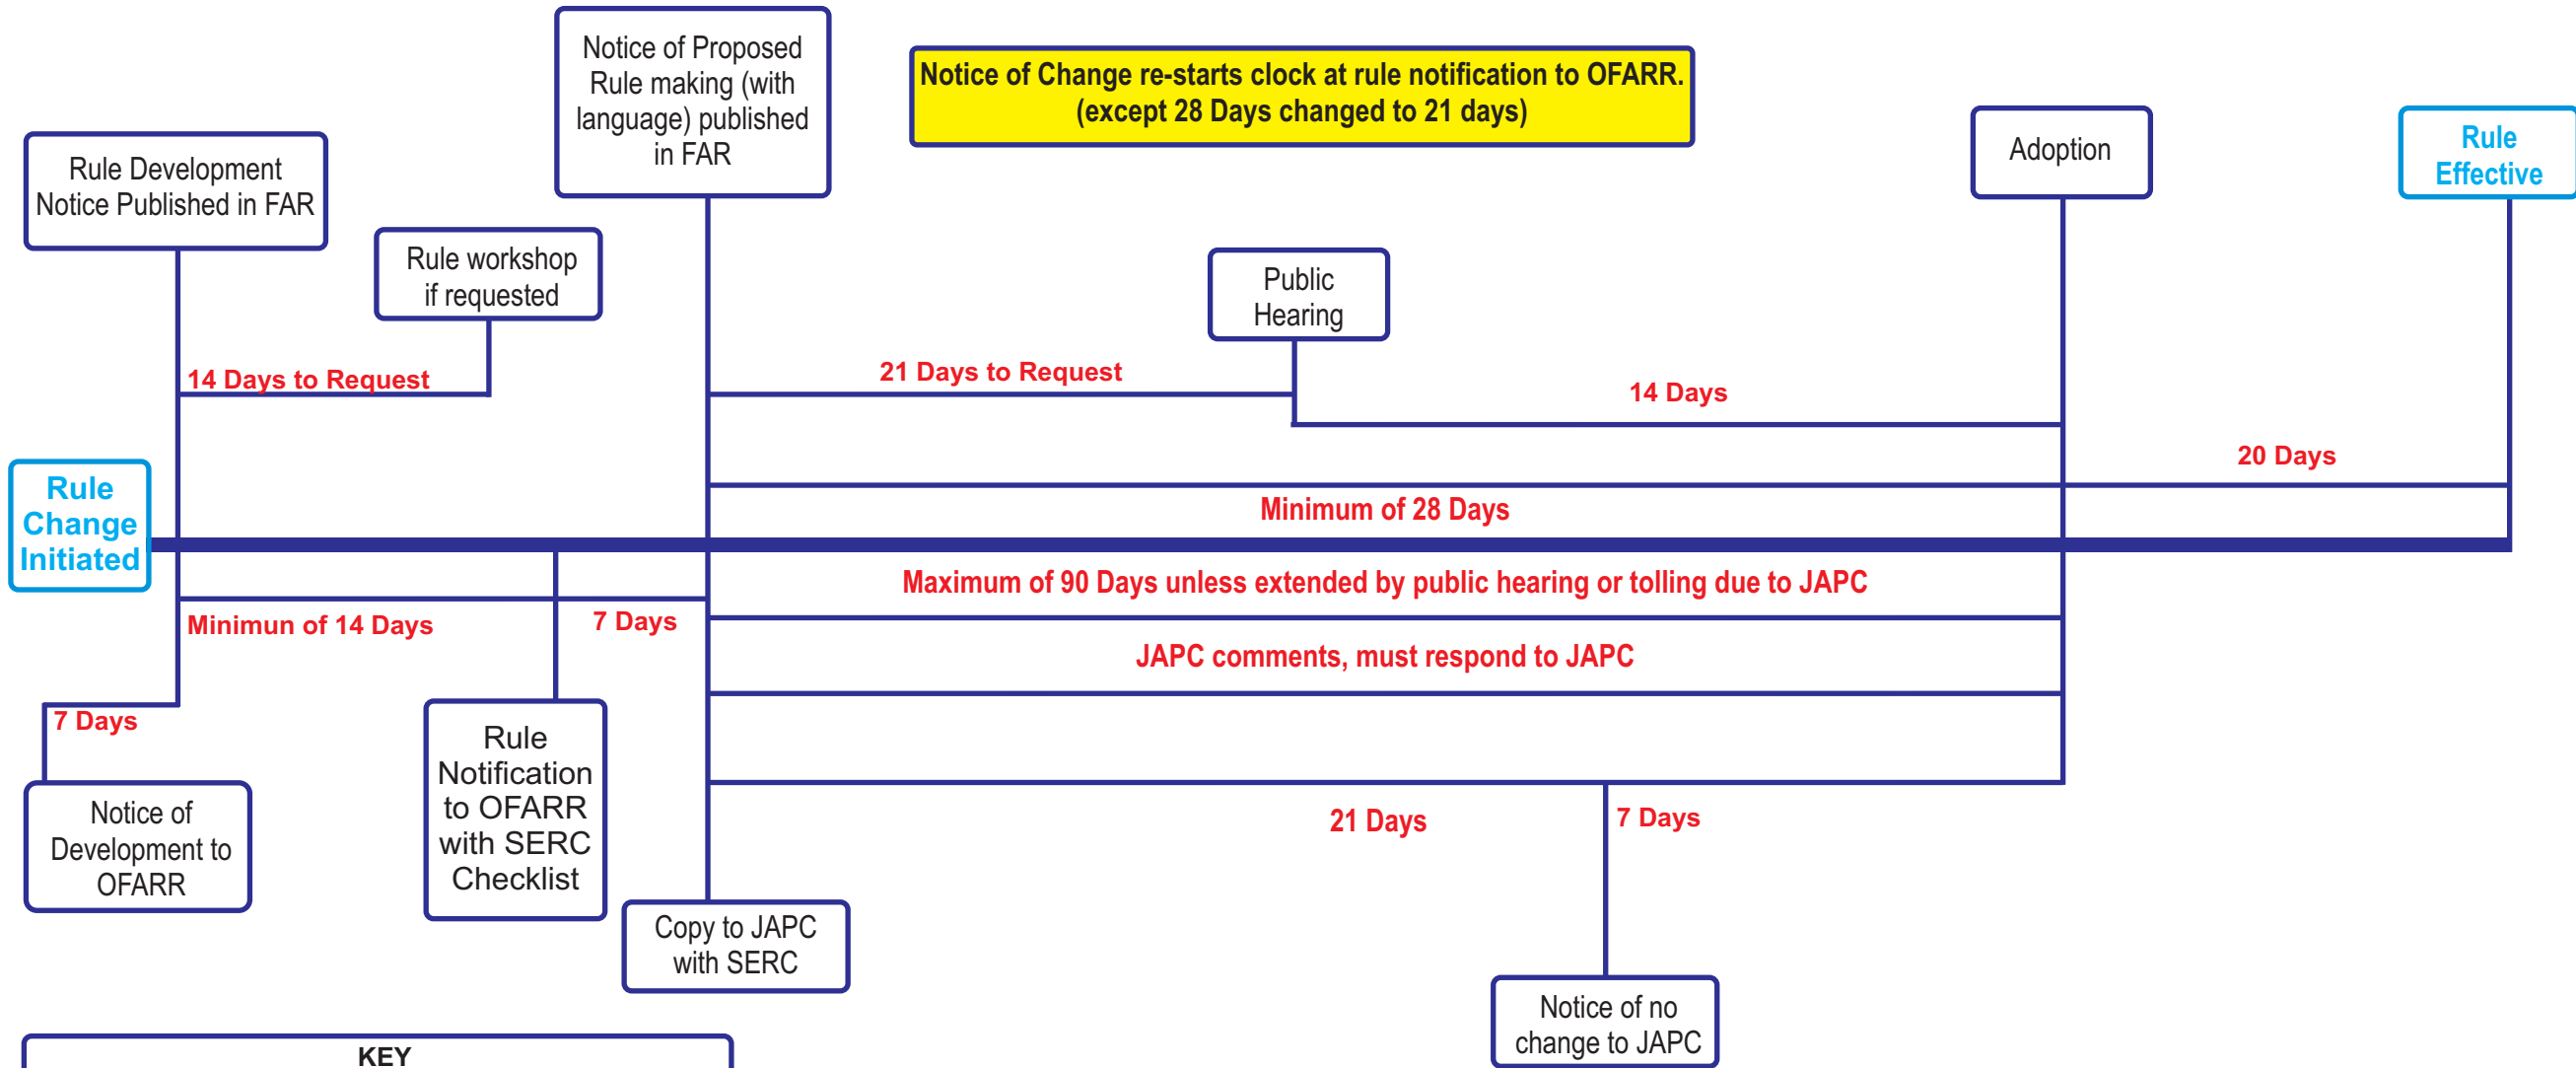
Notice of Proposed Rule making (with language) published in FAR

Notice of Change re-starts clock at rule notification to OFARR. (except 28 Days changed to 21 days)

Rule Development Notice Published in FAR

Rule workshop if requested

Adoption

Rule Effective

Public Hearing

14 Days to Request

21 Days to Request

14 Days

20 Days

Rule Change Initiated

Minimum of 28 Days

Maximum of 90 Days unless extended by public hearing or tolling due to JAPC

Minimun of 14 Days

7 Days

JAPC comments, must respond to JAPC

7 Days

Rule Notification to OFARR with SERC Checklist

Notice of Development to OFARR

21 Days

7 Days

Copy to JAPC with SERC

Notice of no change to JAPC

KEY